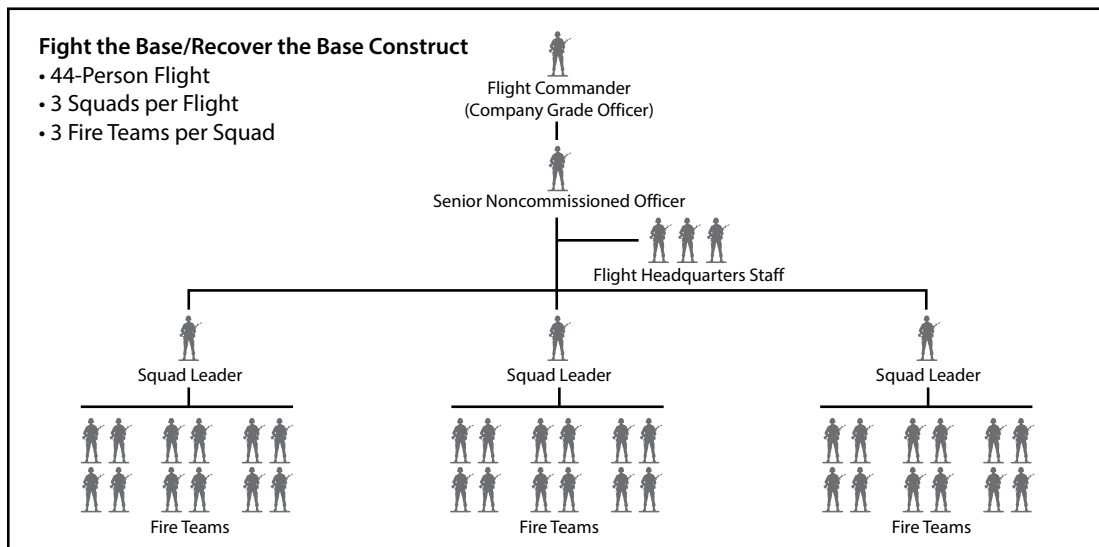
**Fight the Base/Recover the Base Construct**
• 44-Person Flight
• 3 Squads per Flight
• 3 Fire Teams per Squad

Flight Commander
(Company Grade Officer)

Senior Noncommissioned Officer

Flight Headquarters Staff

Squad Leader

Squad Leader

Squad Leader

Fire Teams

Fire Teams

Fire Teams